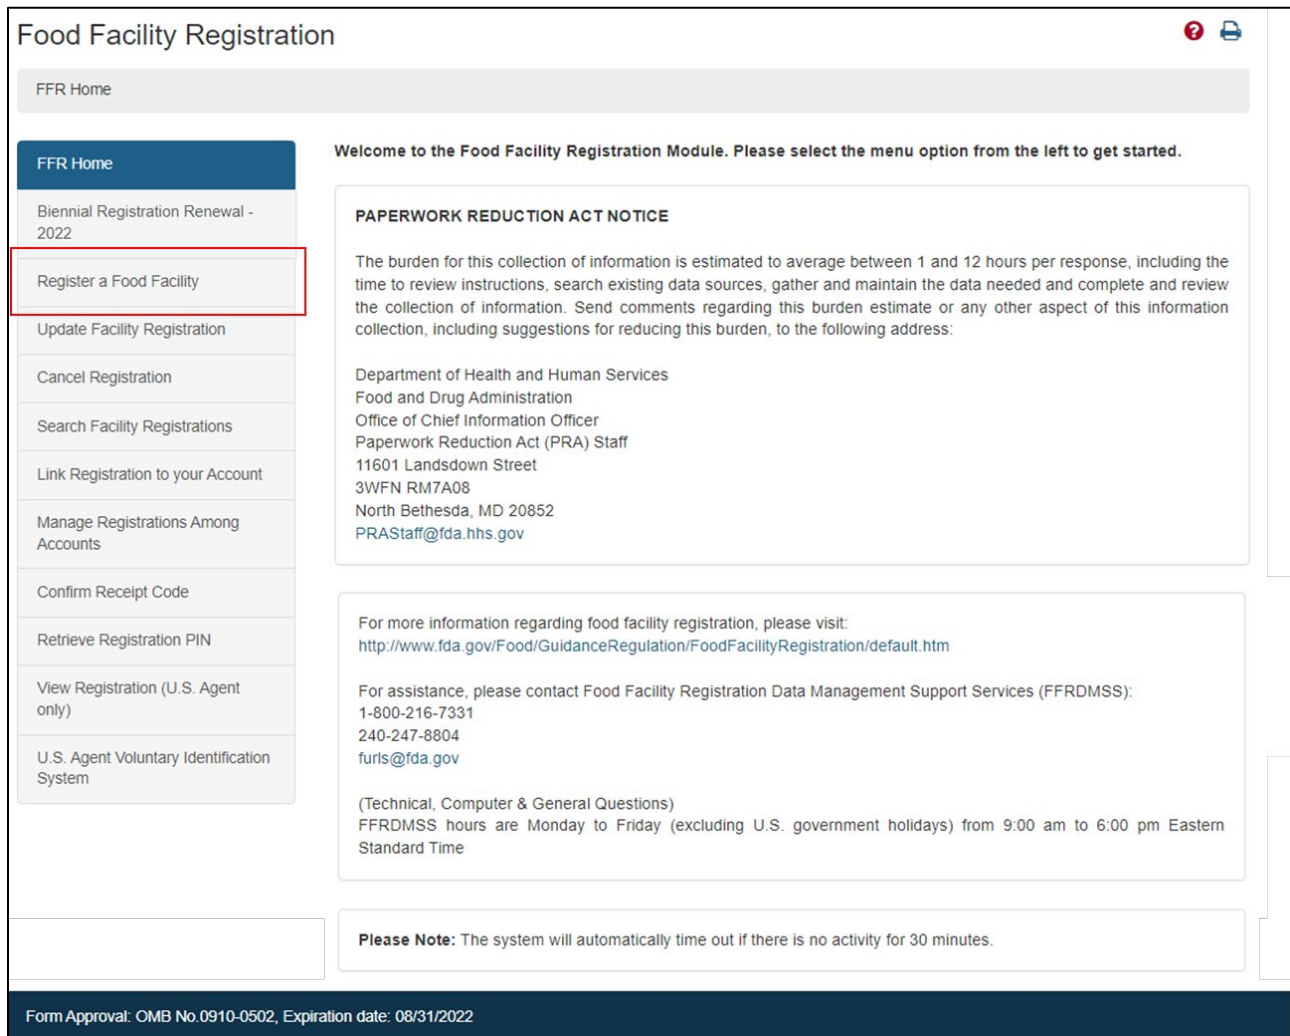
Food Facility Registration

FFR Home

FFR Home

Biennial Registration Renewal - 2022

Register a Food Facility

Update Facility Registration

Cancel Registration

Search Facility Registrations

Link Registration to your Account

Manage Registrations Among Accounts

Confirm Receipt Code

Retrieve Registration PIN

View Registration (U.S. Agent only)

U.S. Agent Voluntary Identification System

Welcome to the Food Facility Registration Module. Please select the menu option from the left to get started.

PAPERWORK REDUCTION ACT NOTICE

The burden for this collection of information is estimated to average between 1 and 12 hours per response, including the time to review instructions, search existing data sources, gather and maintain the data needed and complete and review the collection of information. Send comments regarding this burden estimate or any other aspect of this information collection, including suggestions for reducing this burden, to the following address:

Department of Health and Human Services
Food and Drug Administration
Office of Chief Information Officer
Paperwork Reduction Act (PRA) Staff
11601 Landsdown Street
3WFN RM7A08
North Bethesda, MD 20852
PRAStaff@fda.hhs.gov

For more information regarding food facility registration, please visit:
http://www.fda.gov/Food/GuidanceRegulation/FoodFacilityRegistration/default.htm

For assistance, please contact Food Facility Registration Data Management Support Services (FFRDMSS):
1-800-216-7331
240-247-8804
furls@fda.gov

(Technical, Computer & General Questions)
FFRDMSS hours are Monday to Friday (excluding U.S. government holidays) from 9:00 am to 6:00 pm Eastern Standard Time

Please Note: The system will automatically time out if there is no activity for 30 minutes.

Form Approval: OMB No.0910-0502, Expiration date: 08/31/2022